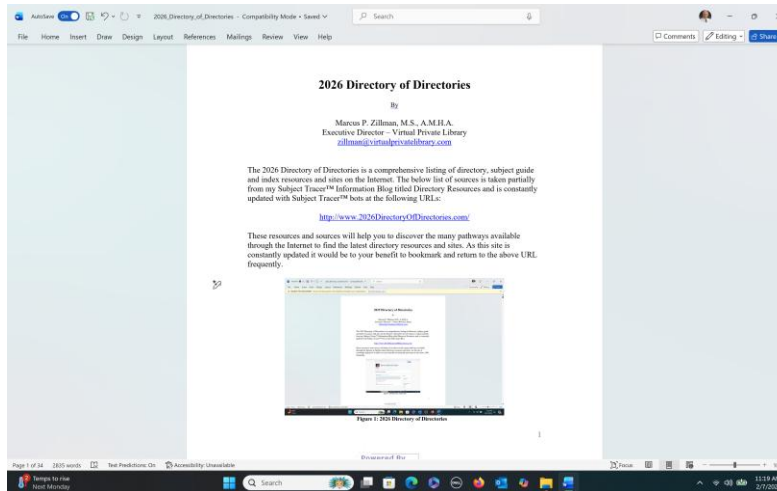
AutoSave On 2026_Directory_of_Directories - Compatibility Mode • Saved Search

File Home Insert Draw Design Layout References Mailings Review View Help

Comments Editing Share

2026 Directory of Directories

By

Marcus P. Zillman, M.S., A.M.H.A.
Executive Director – Virtual Private Library
zillman@virtualprivatelibrary.com

The 2026 Directory of Directories is a comprehensive listing of directory, subject guide and index resources and sites on the Internet. The below list of sources is taken partially from my Subject Tracer™ Information Blog titled Directory Resources and is constantly updated with Subject Tracer™ bots at the following URLs:

http://www.2026DirectoryOfDirectories.com/

These resources and sources will help you to discover the many pathways available through the Internet to find the latest directory resources and sites. As this site is constantly updated it would be to your benefit to bookmark and return to the above URL frequently.

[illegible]

Figure 1: 2026 Directory of Directories

1

Powered By

Page 1 of 34 2835 words Text Predictions: On Accessibility: Unavailable

Focus

Temps to rise
Next Monday

Search

11:19 A
2/7/20